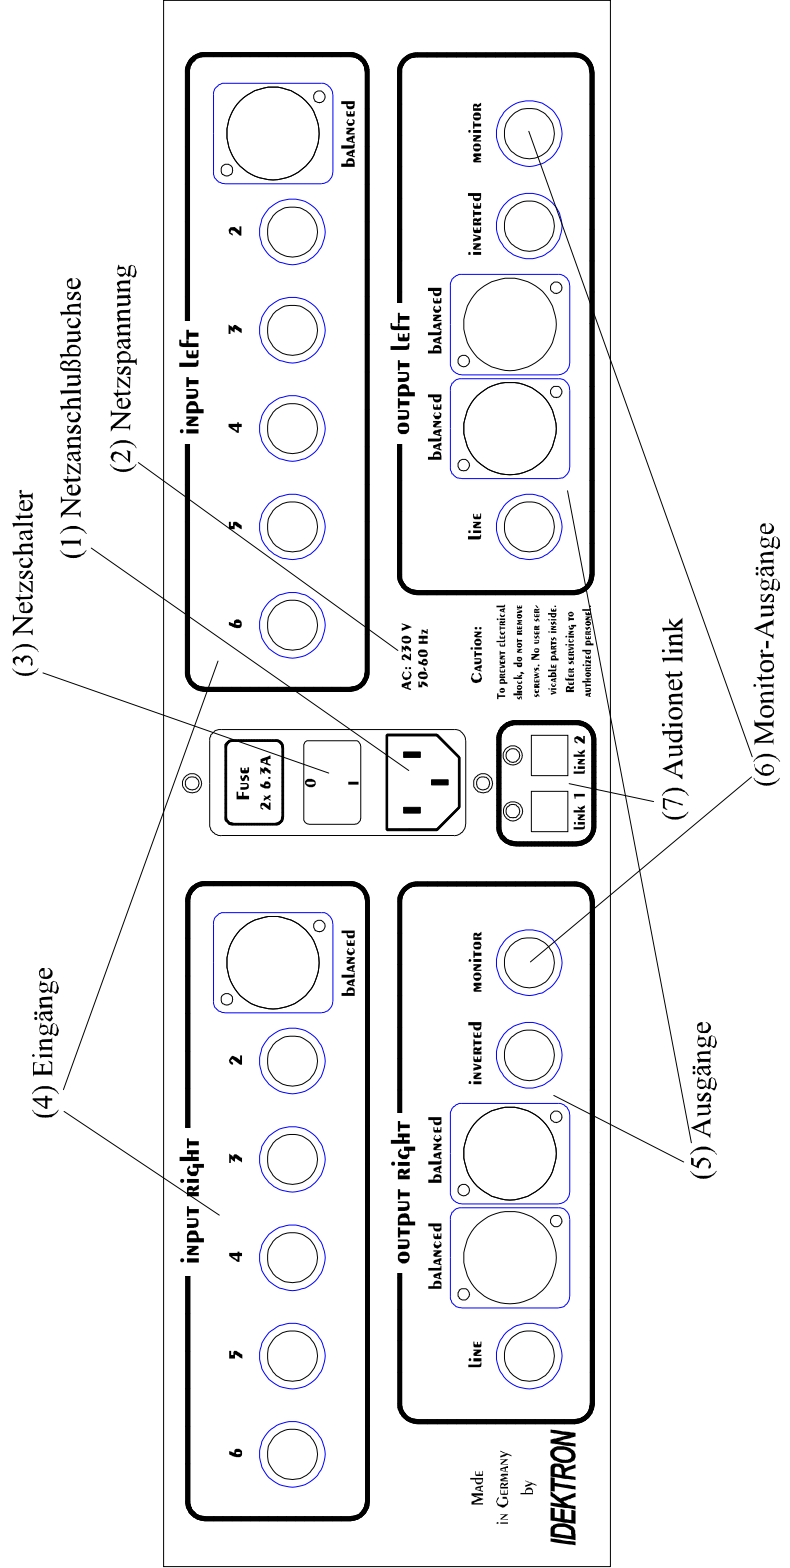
(3) Netzschalter
(1) Netzanschlußbuchse
(2) Netzspannung
(4) Eingänge
(5) Ausgänge
(6) Monitor-Ausgänge
(7) Audionet link

INPUT LEFT
6
5
4
3
2
balanced

OUTPUT LEFT
line
balanced
balanced
inverted
monitor

AC: 230 V
50-60 Hz

Caution:
To prevent electrical shock, do not remove screws. No user serviceable parts inside. Refer servicing to authorized personel.

Fuse
2x 6.3A
0
I

link 1
link 2

INPUT RIGHT
6
5
4
3
2
balanced

OUTPUT RIGHT
line
balanced
balanced
inverted
monitor

Made
in Germany
by
IDEKTRON